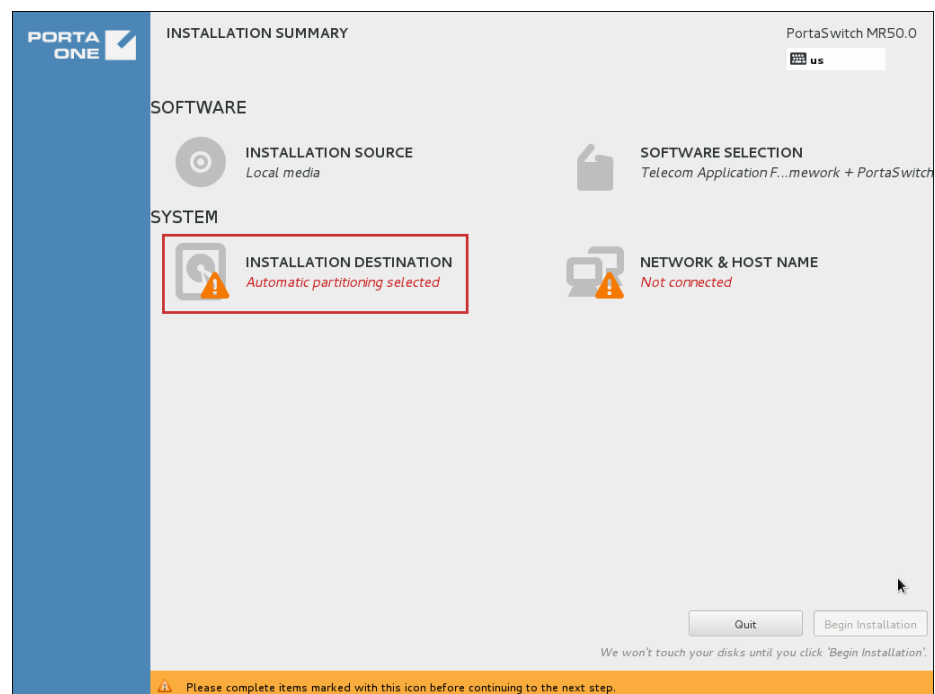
PORTA ONE

INSTALLATION SUMMARY

PortaSwitch MR50.0

us

SOFTWARE

INSTALLATION SOURCE
Local media

SOFTWARE SELECTION
Telecom Application F...mework + PortaSwitch

SYSTEM

INSTALLATION DESTINATION
Automatic partitioning selected

NETWORK & HOST NAME
Not connected

Quit

Begin Installation

We won't touch your disks until you click 'Begin Installation'.

Please complete items marked with this icon before continuing to the next step.